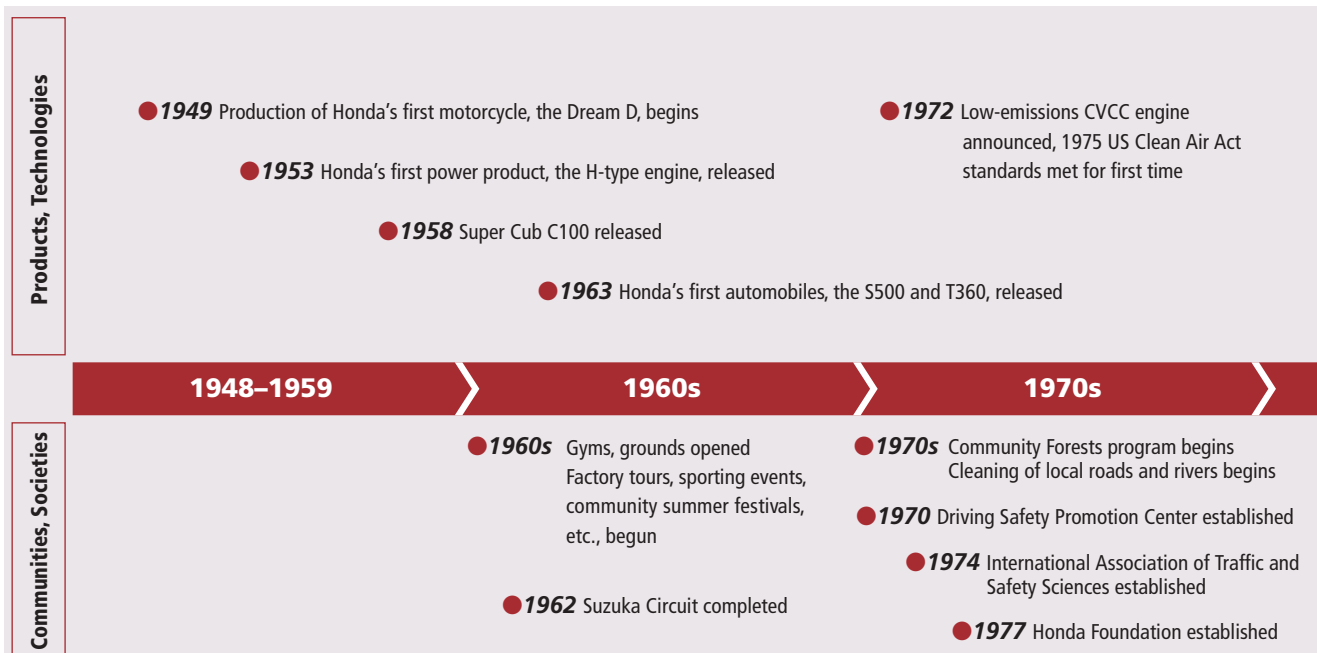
Products, Technologies

1949 Production of Honda's first motorcycle, the Dream D, begins

1953 Honda's first power product, the H-type engine, released

1958 Super Cub C100 released

1963 Honda's first automobiles, the S500 and T360, released

1972 Low-emissions CVCC engine announced, 1975 US Clean Air Act standards met for first time

1948–1959

1960s

1970s

Communities, Societies

1960s Gyms, grounds opened Factory tours, sporting events, community summer festivals, etc., begun

1962 Suzuka Circuit completed

1970s Community Forests program begins Cleaning of local roads and rivers begins

1970 Driving Safety Promotion Center established

1974 International Association of Traffic and Safety Sciences established

1977 Honda Foundation established